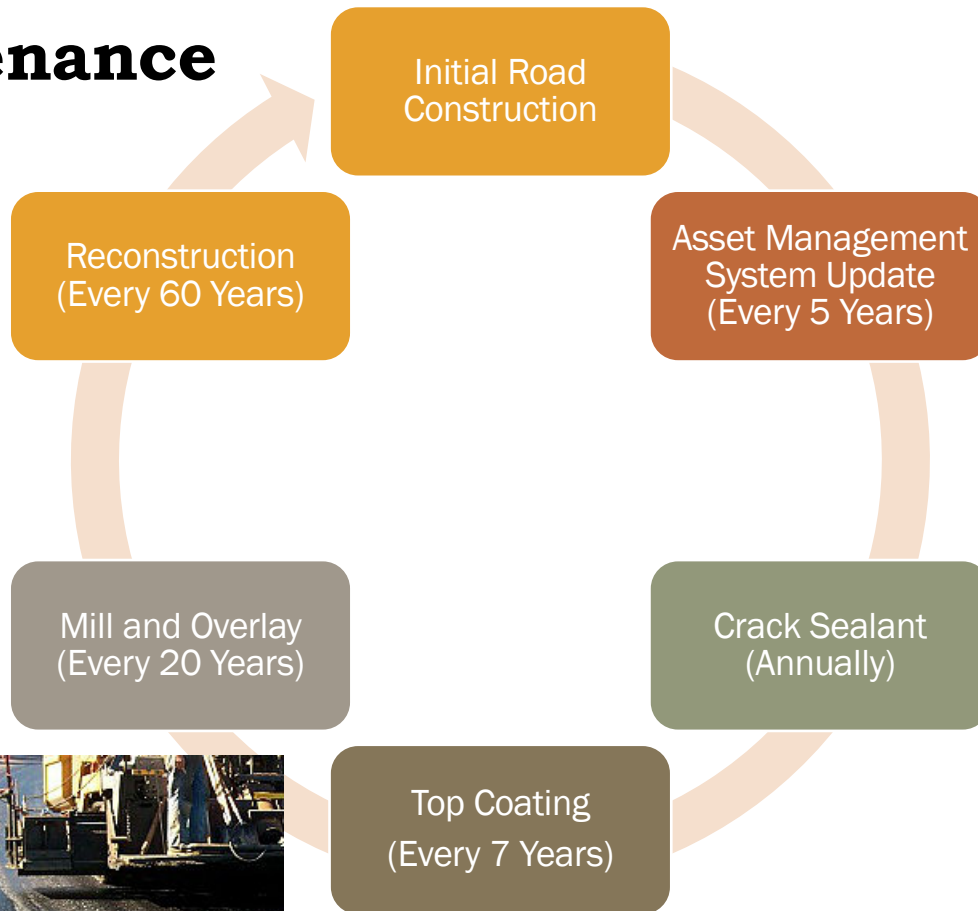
enance

Initial Road Construction

Asset Management System Update (Every 5 Years)

Crack Sealant (Annually)

Top Coating (Every 7 Years)

Mill and Overlay (Every 20 Years)

Reconstruction (Every 60 Years)